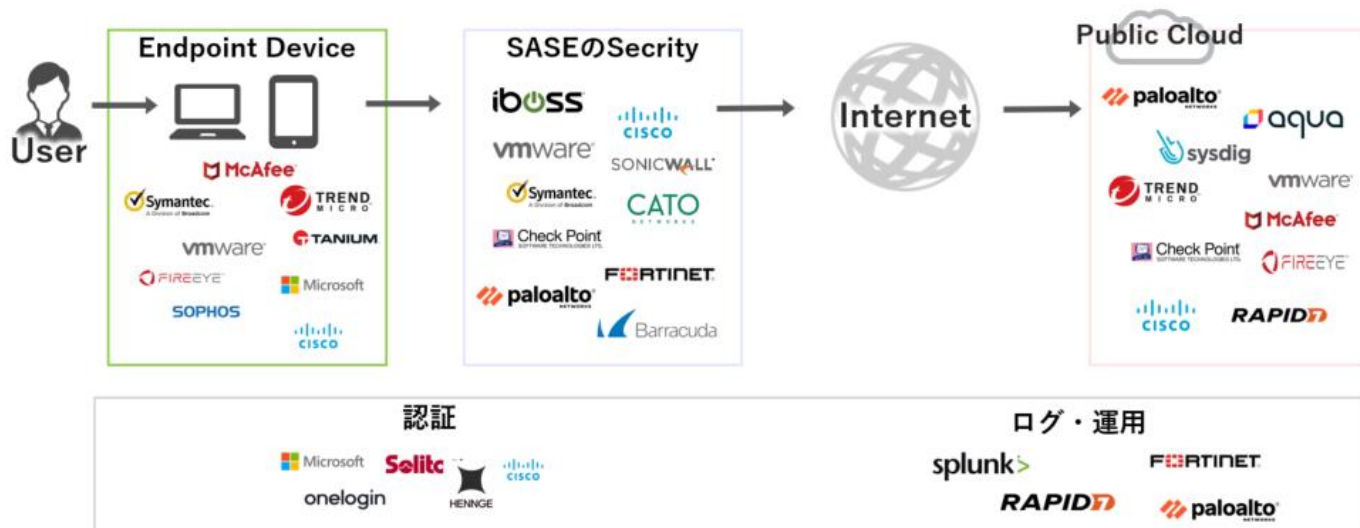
User

Endpoint Device

McAfee
Symantec.
A Division of Broadcom
TREND MICRO
vmware
TANIUM
FIREEYE
Microsoft
SOPHOS
cisco

SASEのSecrity

iboss
cisco
vmware
SONICWALL
Symantec.
A Division of Broadcom
CATO NETWORKS
Check Point
SOFTWARE TECHNOLOGIES LTD.
FORTINET
paloalto NETWORKS
Barracuda

Internet

Public Cloud

paloalto NETWORKS
aqua
sysdig
TREND MICRO
vmware
McAfee
Check Point
SOFTWARE TECHNOLOGIES LTD.
FIREEYE
cisco
RAPID7

認証

Microsoft
Soliton
cisco
onelogin
HENNGE

ログ・運用

splunk>
FORTINET
RAPID7
paloalto NETWORKS